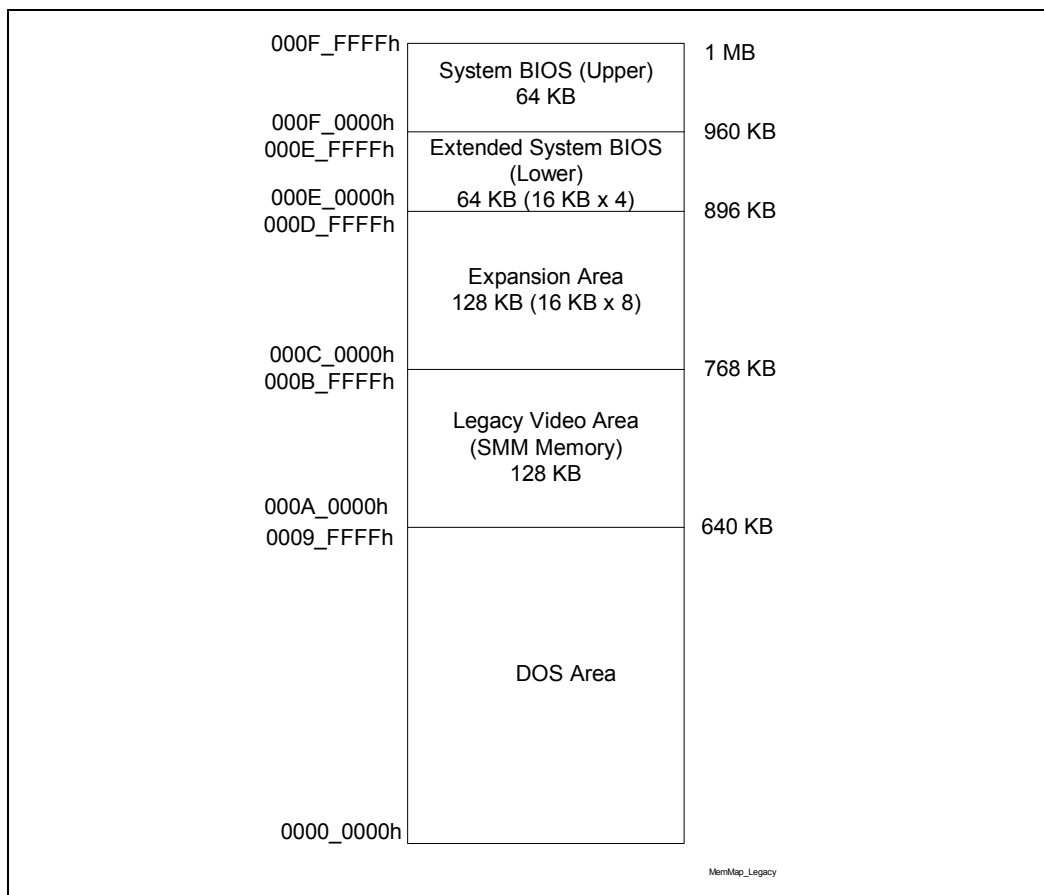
000F_FFFFh
System BIOS (Upper)
64 KB
1 MB
000F_0000h
960 KB
000E_FFFFh
Extended System BIOS (Lower)
64 KB (16 KB x 4)
000E_0000h
896 KB
000D_FFFFh
Expansion Area
128 KB (16 KB x 8)
000C_0000h
768 KB
000B_FFFFh
Legacy Video Area
(SMM Memory)
128 KB
000A_0000h
640 KB
0009_FFFFh
DOS Area
0000_0000h
MemMap_Legacy